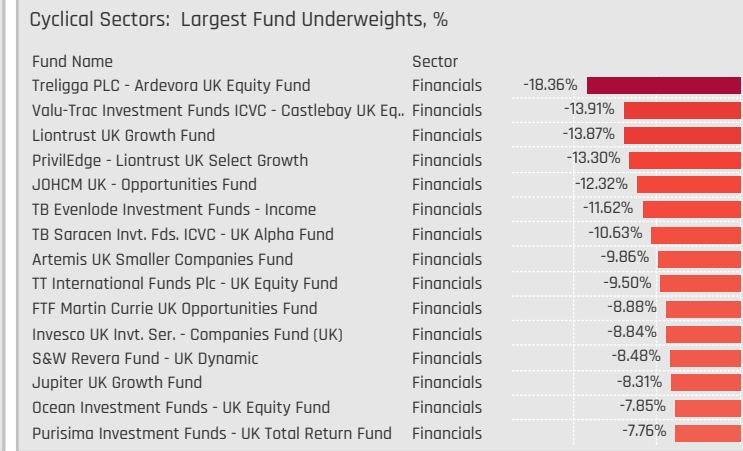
Cyclical Sectors: Largest Fund Underweights, %

| Fund Name | Sector | |
|---|---|---|
| Treligga PLC - Ardevora UK Equity Fund | Financials | -18.36% |
| Valu-Trac Investment Funds ICVC - Castlebay UK Eq.. | Financials | -13.91% |
| Liontrust UK Growth Fund | Financials | -13.87% |
| PrivilEdge - Liontrust UK Select Growth | Financials | -13.30% |
| JOHCM UK - Opportunities Fund | Financials | -12.32% |
| TB Evenlode Investment Funds - Income | Financials | -11.62% |
| TB Saracen Invt. Fds. ICVC - UK Alpha Fund | Financials | -10.63% |
| Artemis UK Smaller Companies Fund | Financials | -9.86% |
| TT International Funds Plc - UK Equity Fund | Financials | -9.50% |
| FTF Martin Currie UK Opportunities Fund | Financials | -8.88% |
| Invesco UK Invt. Ser. - Companies Fund (UK) | Financials | -8.84% |
| S&W Revera Fund - UK Dynamic | Financials | -8.48% |
| Jupiter UK Growth Fund | Financials | -8.31% |
| Ocean Investment Funds - UK Equity Fund | Financials | -7.85% |
| Purisima Investment Funds - UK Total Return Fund | Financials | -7.76% |